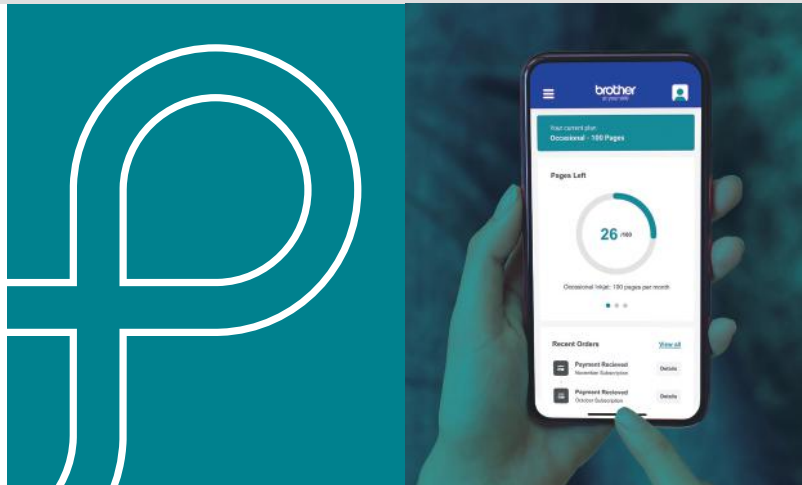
brother
at your side

Your current plan:
Occasional - 100 Pages

Pages Left

26 /100

Occasional Value: 100 pages per month

Recent Orders
View all

Payment Recieved
November Subscription
Details

Payment Recieved
October Subscription
Details